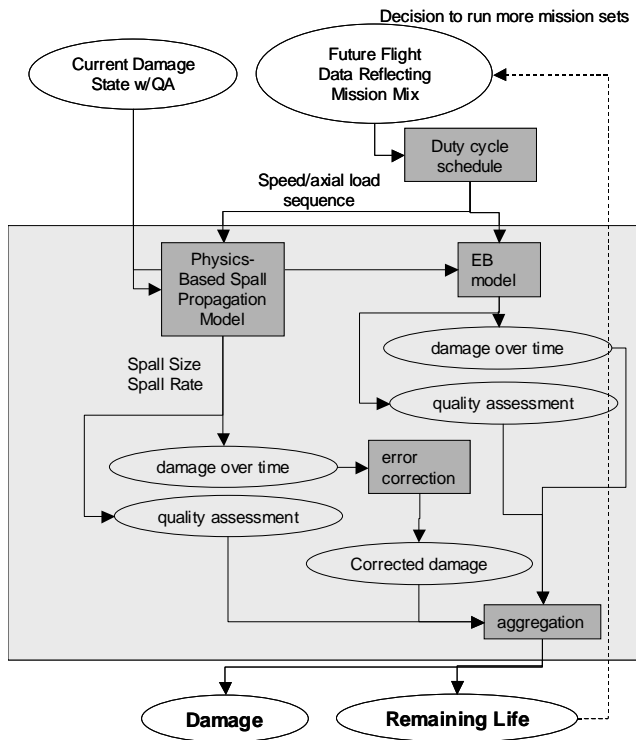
Decision to run more mission sets

Current Damage State w/QA

Future Flight Data Reflecting Mission Mix

Duty cycle schedule

Speed/axial load sequence

Physics-Based Spall Propagation Model

EB model

damage over time

quality assessment

Spall Size Spall Rate

damage over time

error correction

quality assessment

Corrected damage

aggregation

Damage

Remaining Life